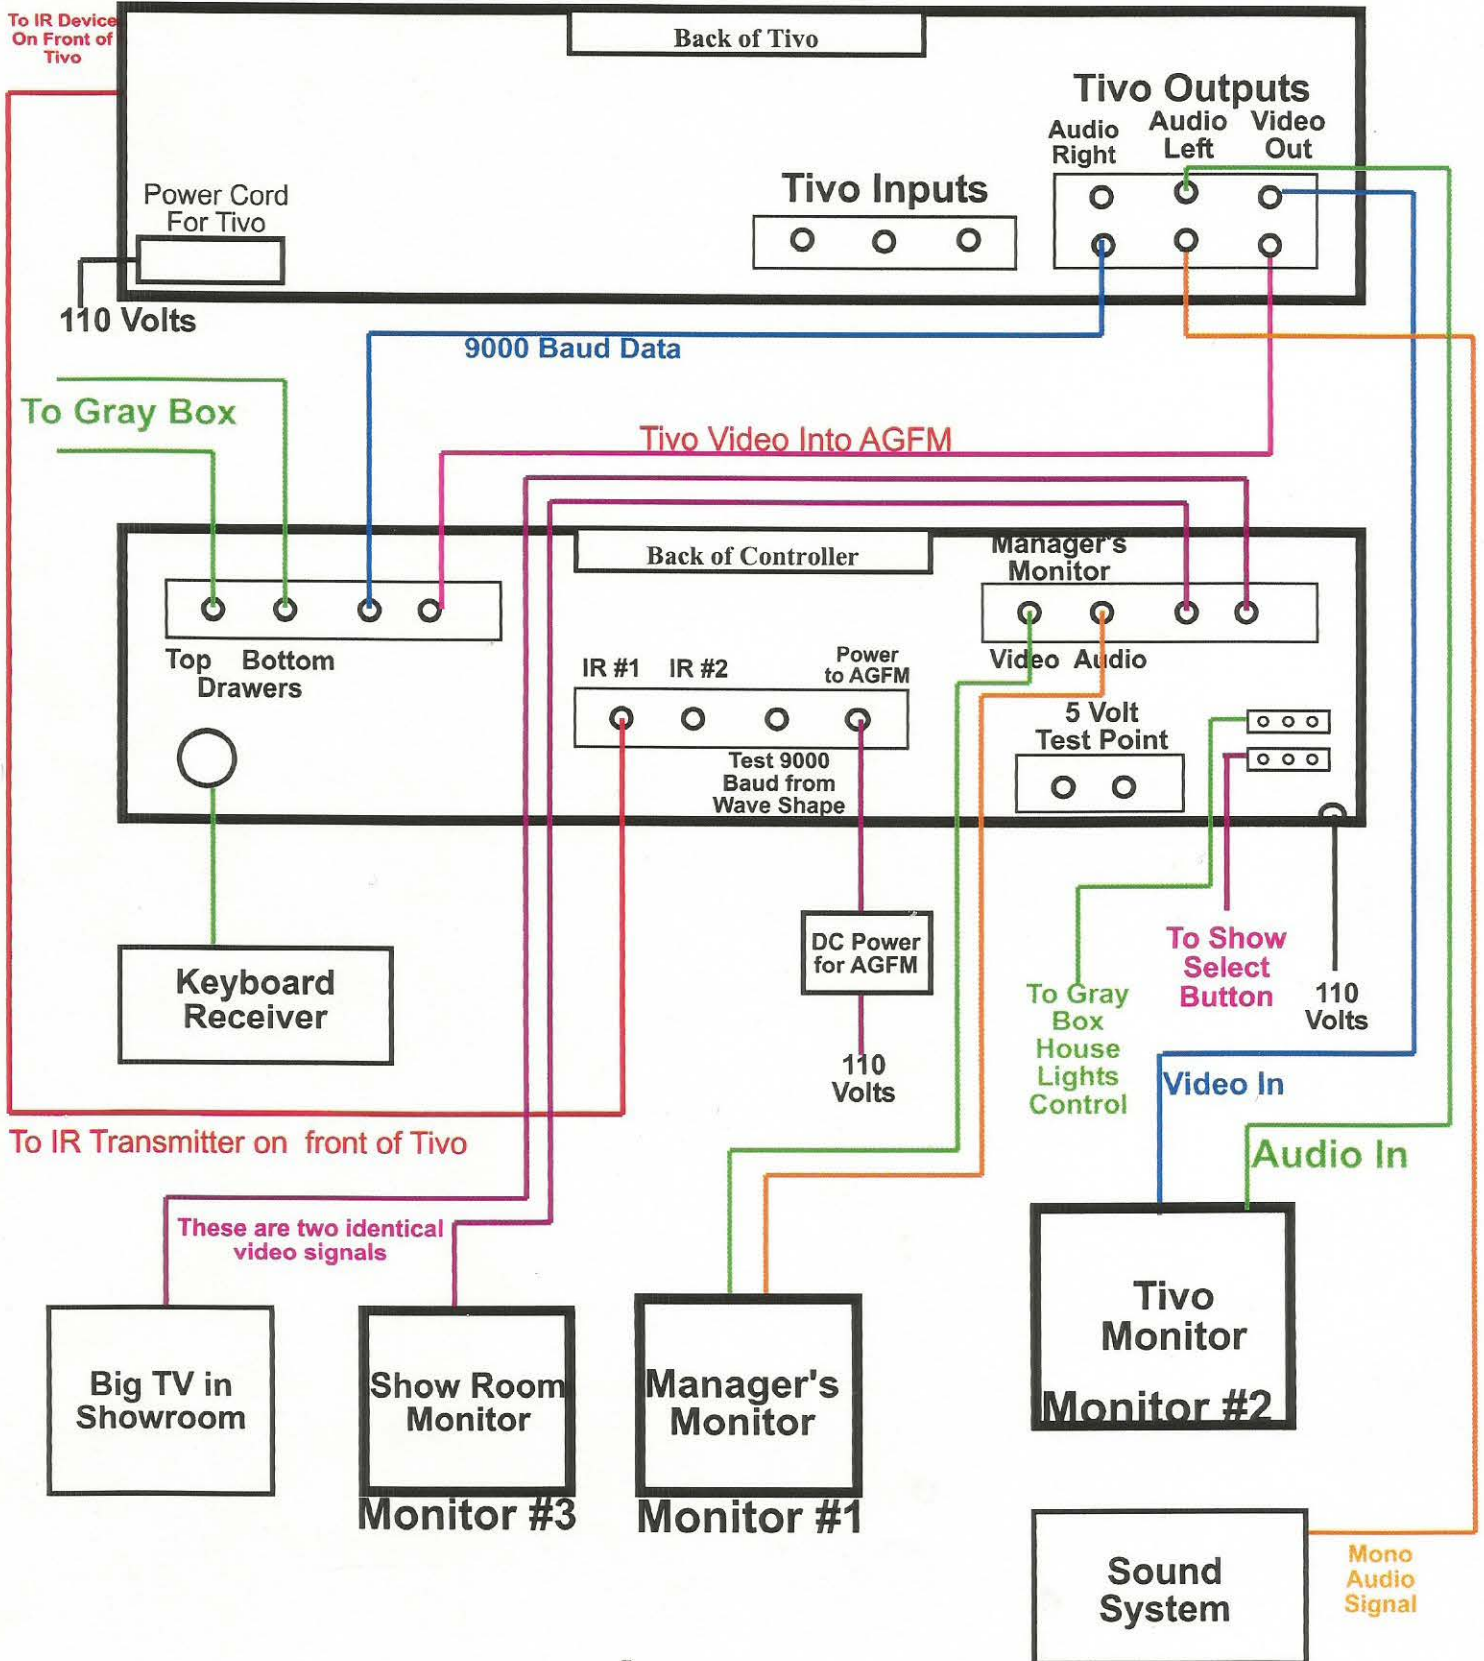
To IR Device On Front of Tivo

Back of Tivo

Tivo Outputs

Audio Right

Audio Left

Video Out

Power Cord For Tivo

Tivo Inputs

110 Volts

9000 Baud Data

To Gray Box

Tivo Video Into AGFM

Back of Controller

Manager's Monitor

Top

Bottom Drawers

IR #1

IR #2

Power to AGFM

Video

Audio

5 Volt Test Point

Test 9000 Baud from Wave Shape

DC Power for AGFM

Keyboard Receiver

To Show Select Button

To Gray Box House Lights Control

110 Volts

110 Volts

Video In

To IR Transmitter on front of Tivo

Audio In

These are two identical video signals

Big TV in Showroom

Show Room Monitor

Monitor #3

Manager's Monitor

Monitor #1

Tivo Monitor

Monitor #2

Sound System

Mono Audio Signal